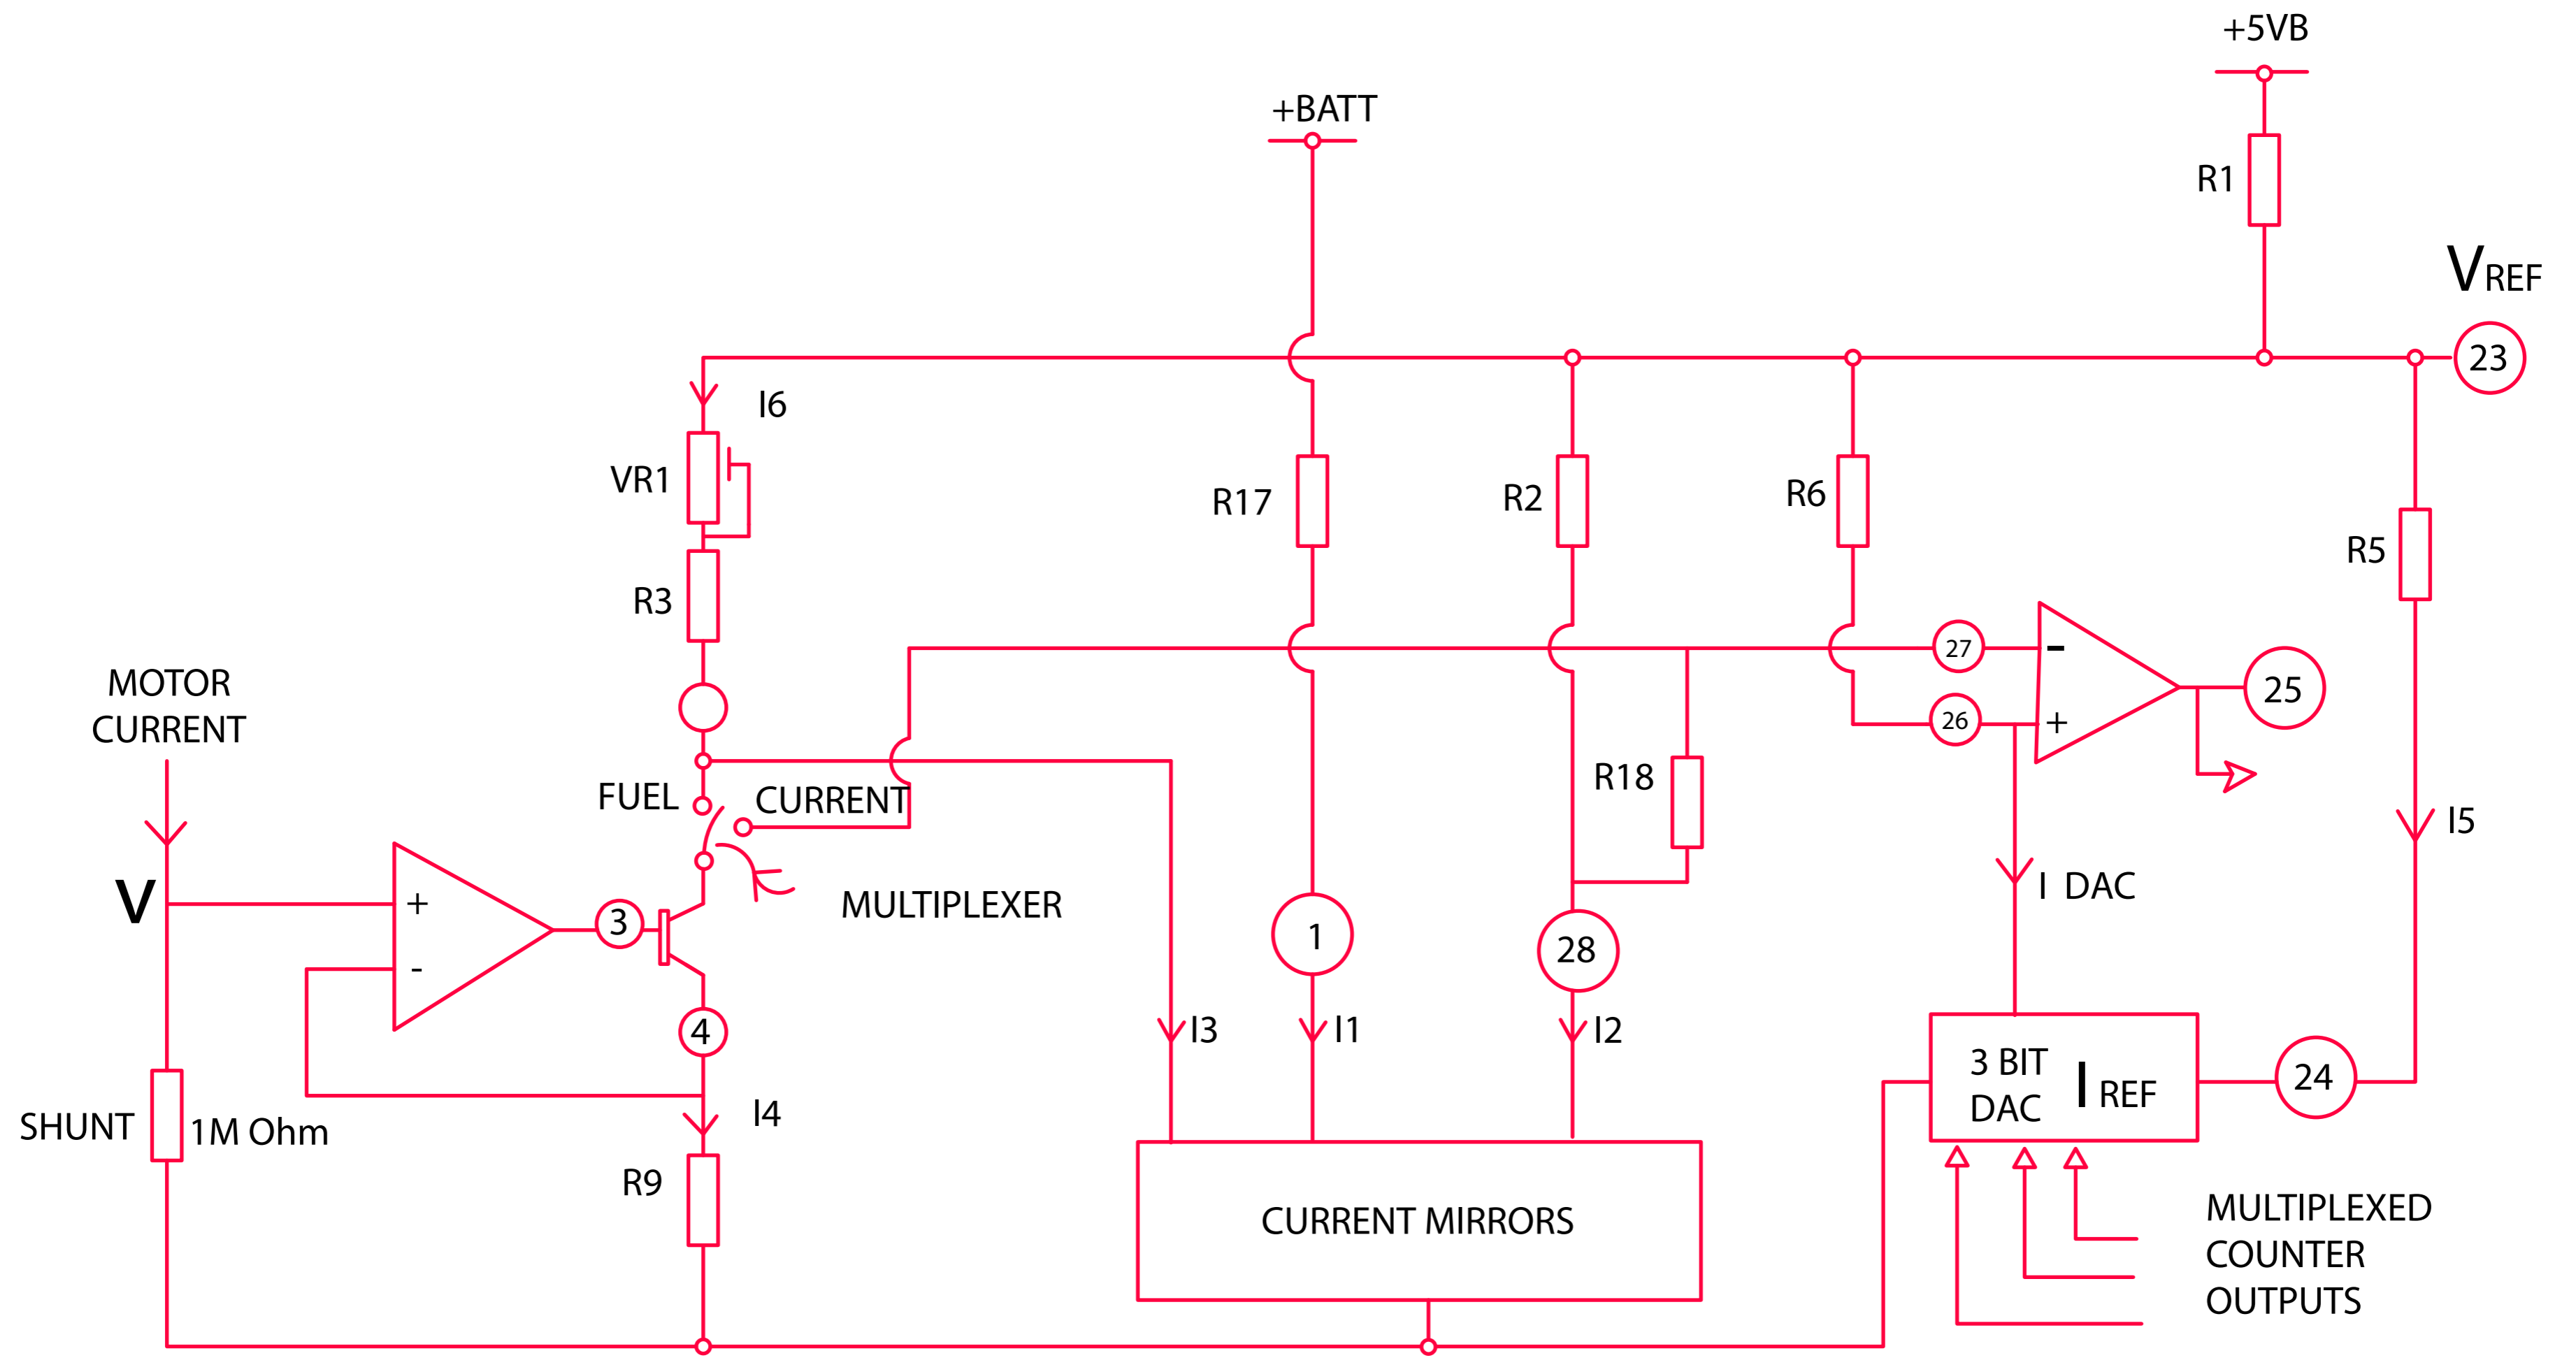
+5VB

+BATT

R1

$V_{REF}$

23

I6

VR1

R17

R2

R6

R5

R3

MOTOR CURRENT

27

-

25

26

+

FUEL

CURRENT

R18

I5

V

+

3

MULTIPLEXER

I DAC

1

28

-

4

I3

I1

I2

3 BIT DAC

I REF

24

SHUNT

1M Ohm

I4

R9

CURRENT MIRRORS

MULTIPLEXED COUNTER OUTPUTS